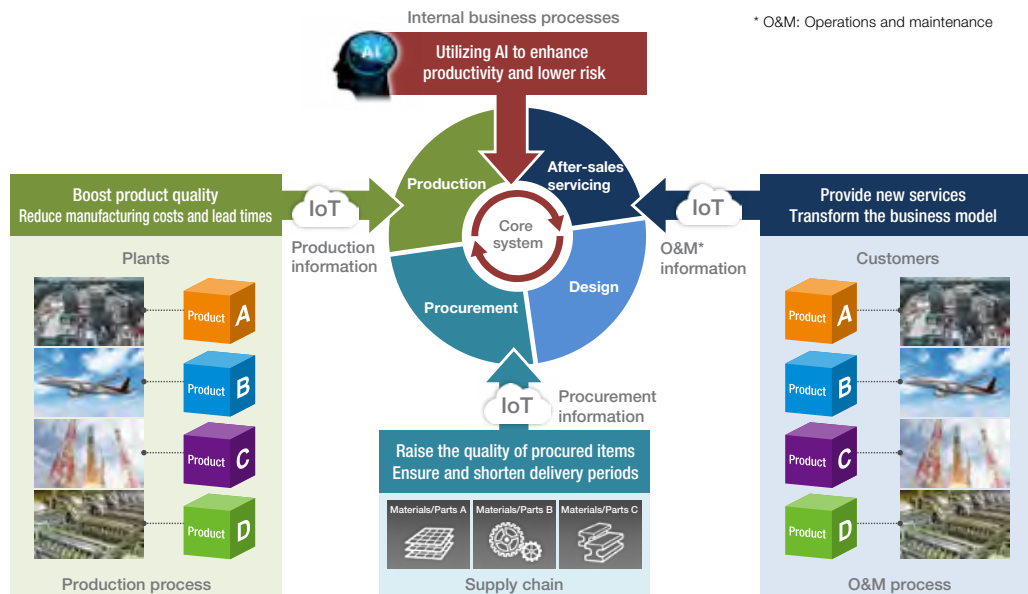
Internal business processes

* O&M: Operations and maintenance

AI

Utilizing AI to enhance productivity and lower risk

Boost product quality
Reduce manufacturing costs and lead times

IoT

Production information

Production

After-sales servicing

Core system

Procurement

Design

IoT

O&M* information

Provide new services
Transform the business model

Plants

Product A

Product B

Product C

Product D

Production process

IoT

Procurement information

Raise the quality of procured items
Ensure and shorten delivery periods

Materials/Parts A

Materials/Parts B

Materials/Parts C

Supply chain

Customers

Product A

Product B

Product C

Product D

O&M process